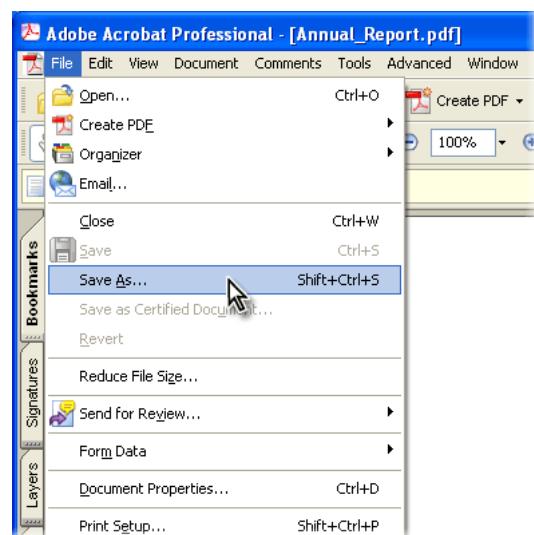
Adobe Acrobat Professional - [Annual_Report.pdf]

File Edit View Document Comments Tools Advanced Window

Create PDF

100%

Open... Ctrl+O
Create PDF
Organizer
Email...
Close Ctrl+W
Save Ctrl+S
Save As... Shift+Ctrl+S
Save as Certified Docu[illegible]t...
Revert
Reduce File Size...
Send for Review...
Form Data
Document Properties... Ctrl+D
Print Setup... Shift+Ctrl+P

Bookmarks
Signatures
Layers